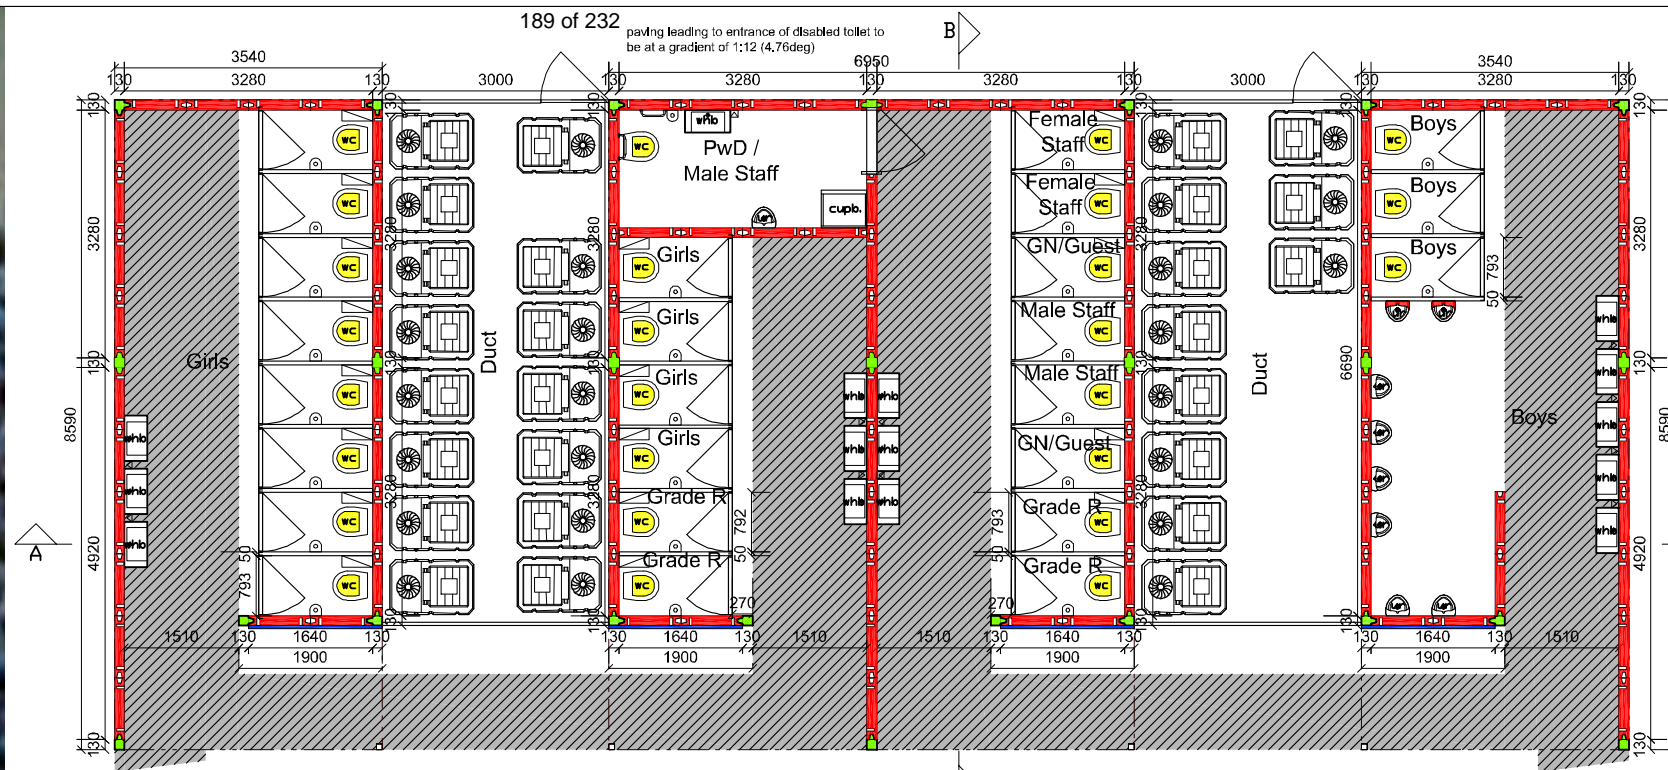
189 of 232

paving leading to entrance of disabled toilet to be at a gradient of 1:12 (4.76deg)

B

3540
130 3280 130 3000 130 3280 130
6950
3280 130 3000 130 3280 130
3540

130
3280
130
8590
4920
130

Girls

wc wc wc wc wc wc wc wc

3280
3280

Duct

3280
3280

whb
PwD / Male Staff
wc
cupb.

Girls
wc
Girls
wc
Girls
wc
Girls
wc
Grade R
wc
Grade R
wc

792
50
270

whb whb
whb whb
whb whb

Female Staff
wc
Female Staff
wc
GN/Guest
wc
Male Staff
wc
Male Staff
wc
GN/Guest
wc
Grade R
wc
Grade R
wc

793
50
270

3280
3280

Duct

6690

Boys
wc
Boys
wc
Boys
wc

793
50

Boys

whb whb whb whb whb

130
3280
130
4920
130
8590

whb
whb
whb

A

793
50

1510 130 1640 130
1900
130 1640 130 1510
1900
1510 130 1640 130
1900
130 1640 130 1510
1900